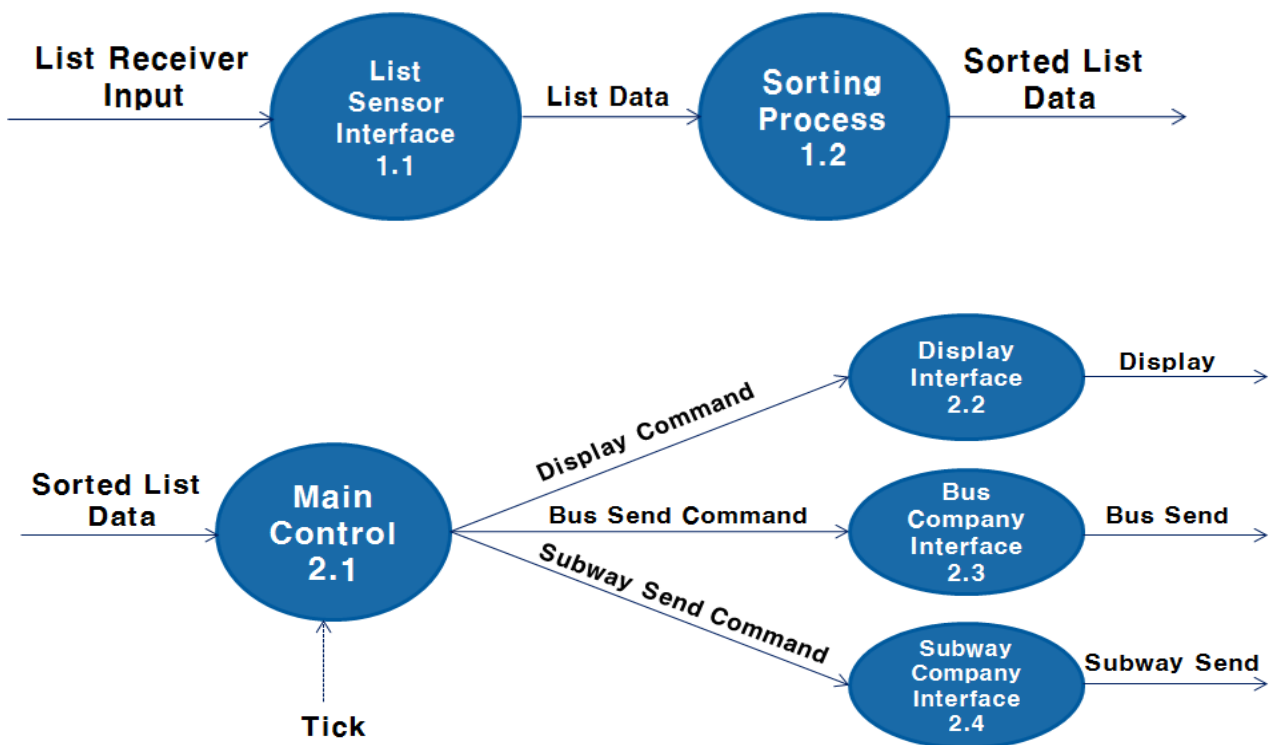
List Receiver Input

List Sensor Interface 1.1

List Data

Sorting Process 1.2

Sorted List Data

Sorted List Data

Main Control 2.1

Tick

Display Command

Bus Send Command

Subway Send Command

Display Interface 2.2

Display

Bus Company Interface 2.3

Bus Send

Subway Company Interface 2.4

Subway Send